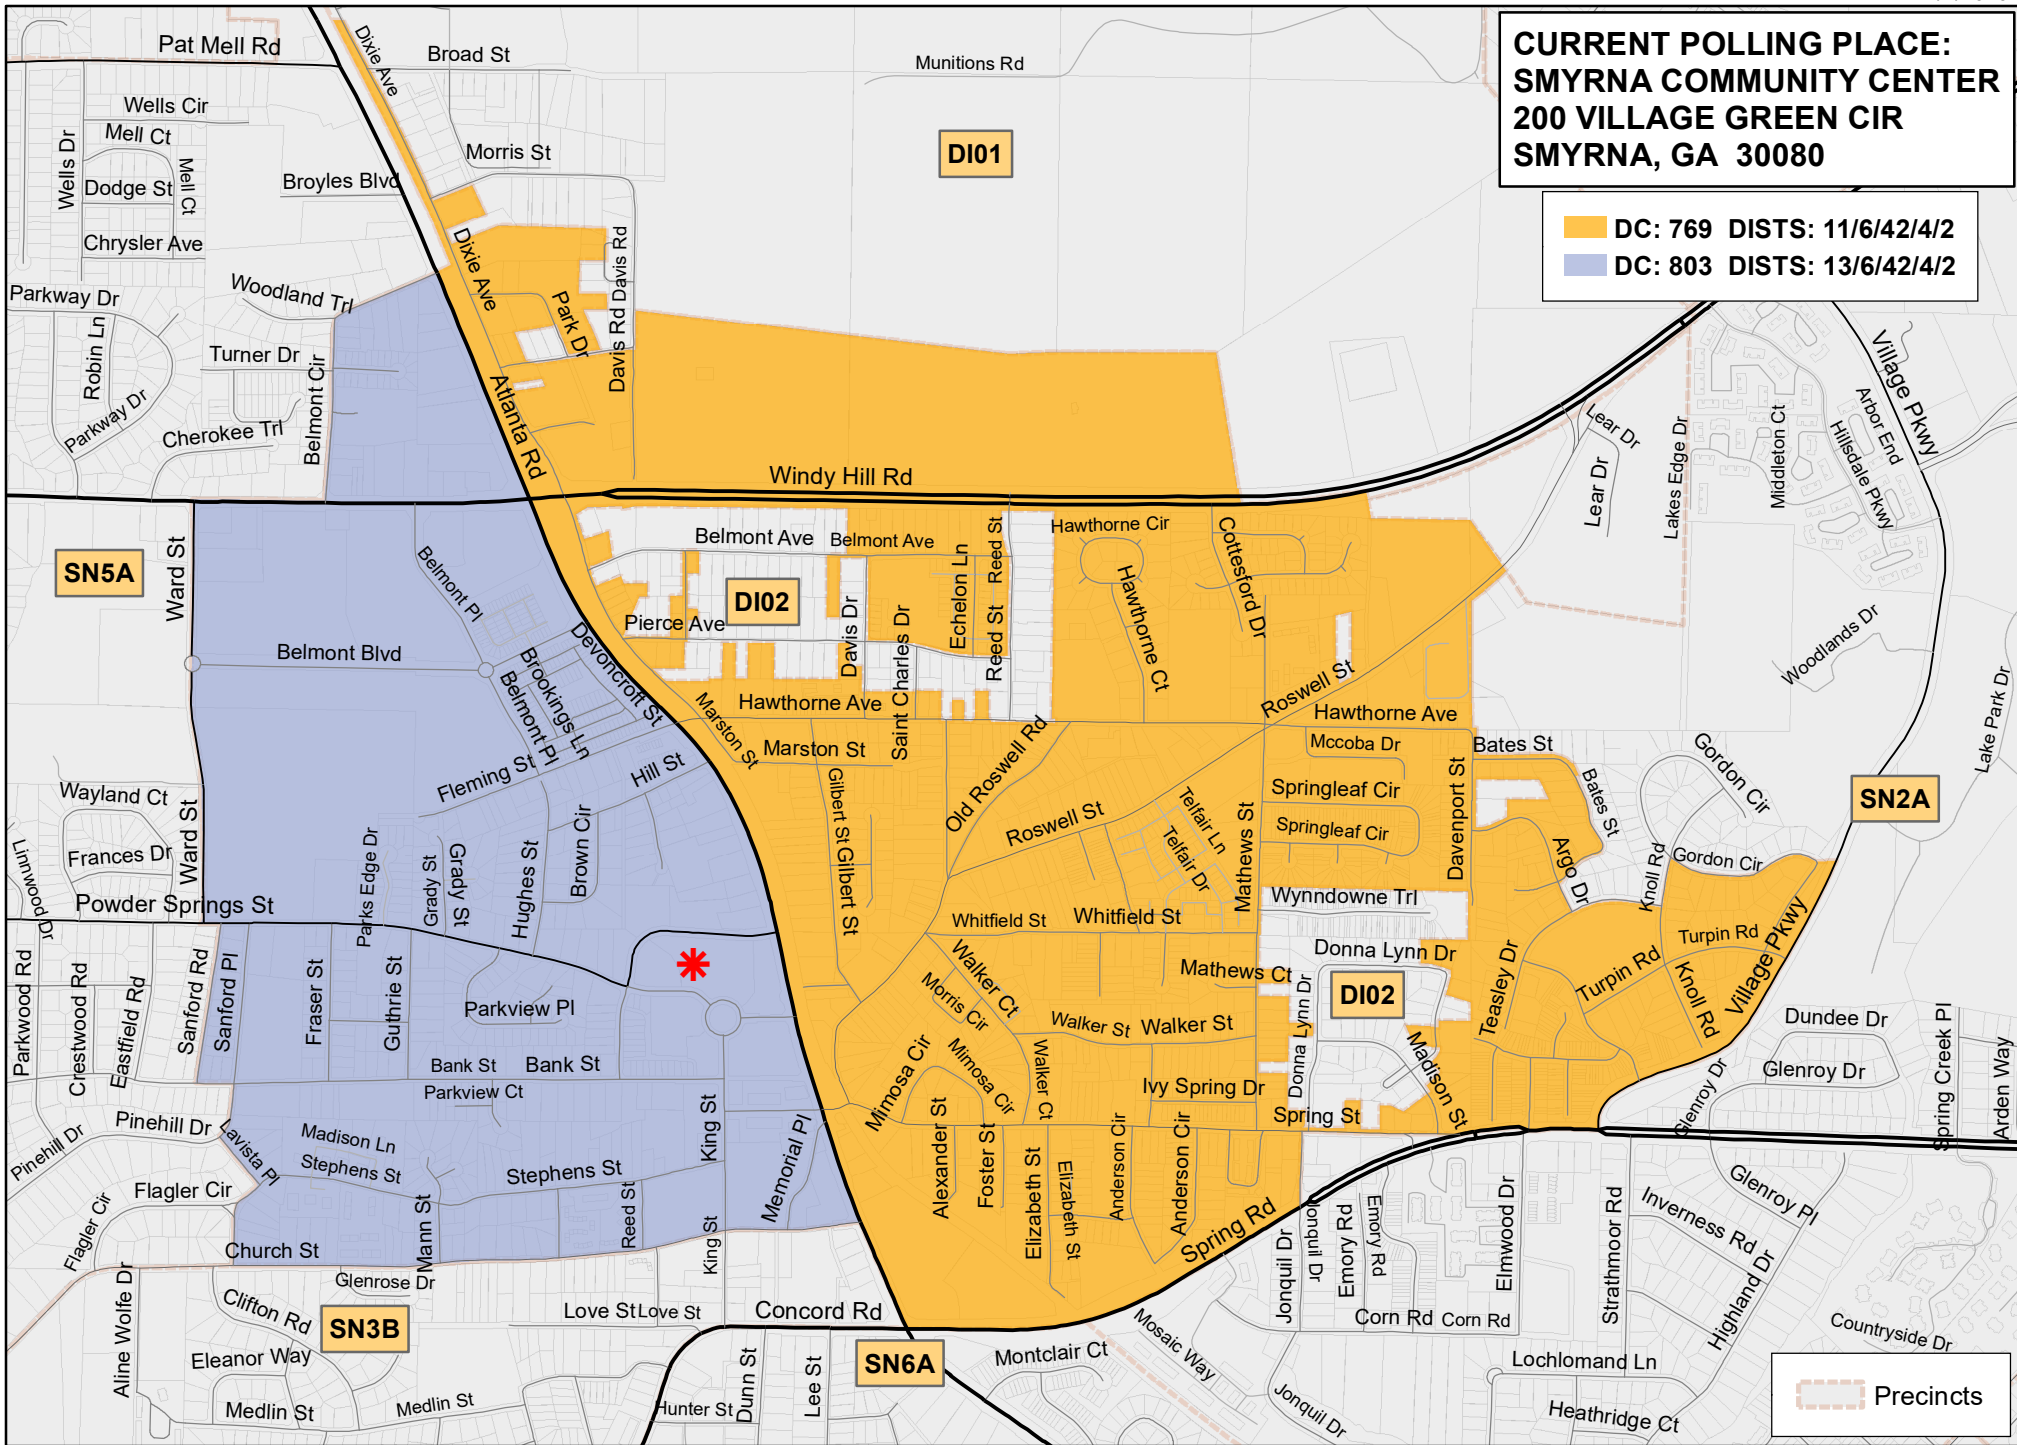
CURRENT POLLING PLACE:
SMYRNA COMMUNITY CENTER
200 VILLAGE GREEN CIR
SMYRNA, GA 30080

DC: 769 DISTS: 11/6/42/4/2
DC: 803 DISTS: 13/6/42/4/2

Precincts

DI01
DI02
DI02
SN5A
SN2A
SN3B
SN6A

Pat Mell Rd
Dixie Ave
Broad St
Munitions Rd
Wells Cir
Mell Ct
Wells Dr
Dodge St
Mell Ct
Morris St
Broyles Blvd
Chrysler Ave
Dixie Ave
Davis Rd
Park Dr
Davis Rd
Parkway Dr
Woodland Trl
Robin Ln
Turner Dr
Belmont Cir
Parkway Dr
Cherokee Trl
Atlanta Rd
Windy Hill Rd
Lear Dr
Lear Dr
Lakes Edge Dr
Middleton Ct
Arbor End
Hillsdale Pkwy
Village Pkwy
Belmont Ave
Belmont Ave
Reed St
Hawthorne Cir
Cottesford Dr
Echelon Ln
Reed St
Hawthorne Ct
Ward St
Belmont Pl
Pierce Ave
Davis Dr
Saint Charles Dr
Belmont Blvd
Devoncroft St
Brookings Ln
Belmont Pl
Marston St
Hawthorne Ave
Roswell St
Hawthorne Ave
Woodlands Dr
Lake Park Dr
Marston St
Old Roswell Rd
Mccoba Dr
Bates St
Gordon Cir
Fleming St
Hill St
Gilbert St
Davenport St
Springleaf Cir
Bates St
Wayland Ct
Ward St
Roswell St
Telfair Ln
Springleaf Cir
Argo Dr
Knoll Rd
Gordon Cir
Frances Dr
Brown Cir
Hughes St
Grady St
Grady St
Parks Edge Dr
Telfair Dr
Mathews St
Wynndowne Trl
Linwood Dr
Powder Springs St
Gilbert St
Whitfield St
Whitfield St
Turpin Rd
Village Pkwy
Walker Ct
Donna Lynn Dr
Teasley Dr
Turpin Rd
Parkwood Rd
Crestwood Rd
Eastfield Rd
Sanford Rd
Sanford Pl
Fraser St
Guthrie St
Parkview Pl
Mathews Ct
Morris Cir
Donna Lynn Dr
Knoll Rd
Dundee Dr
Walker St
Walker St
Madison St
Glenroy Dr
Glenroy Dr
Spring Creek Pl
Arden Way
Bank St
Bank St
Parkview Ct
Mimosa Cir
Mimosa Cir
Walker Ct
Ivy Spring Dr
Pinehill Dr
King St
Memorial Pl
Spring St
Pinehill Dr
Lavista Pl
Madison Ln
Stephens St
Stephens St
Alexander St
Foster St
Elizabeth St
Elizabeth St
Anderson Cir
Anderson Cir
Glenroy Pl
Flagler Cir
Flagler Cir
Reed St
Spring Rd
Jonquil Dr
Jonquil Dr
Emory Rd
Emory Rd
Elmwood Dr
Strathmoor Rd
Inverness Rd
Highland Dr
Church St
Mann St
King St
Aline Wolfe Dr
Glenrose Dr
Clifton Rd
Love St
Love St
Concord Rd
Corn Rd
Corn Rd
Countryside Dr
Eleanor Way
Dunn St
Lee St
Montclair Ct
Mosaic Way
Lochlomand Ln
Medlin St
Medlin St
Hunter St
Jonquil Dr
Heathridge Ct